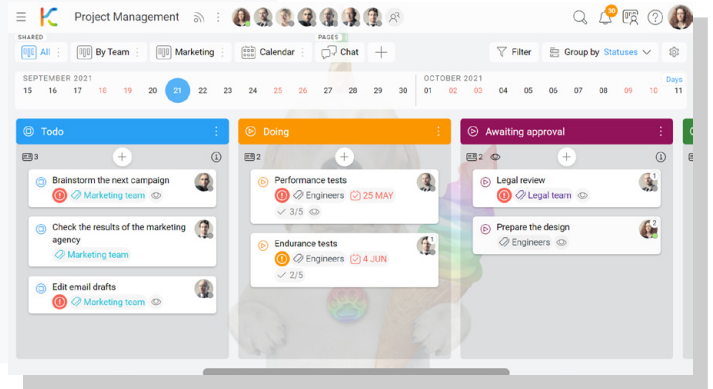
Project Management

30

SHARED

All

By Team

Marketing

Calendar

PAGES

Chat

Filter

Group by Statuses

SEPTEMBER 2021

15 16 17 18 19 20 21 22 23 24 25 26 27 28 29 30

OCTOBER 2021

01 02 03 04 05 06 07 08 09 10 11

Days

Todo

3

Brainstorm the next campaign

Marketing team

Check the results of the marketing agency

Marketing team

Edit email drafts

Marketing team

Doing

2

Performance tests

Engineers

25 MAY

3/5

Endurance tests

Engineers

4 JUN

2/5

Awaiting approval

2

Legal review

Legal team

Prepare the design

Engineers